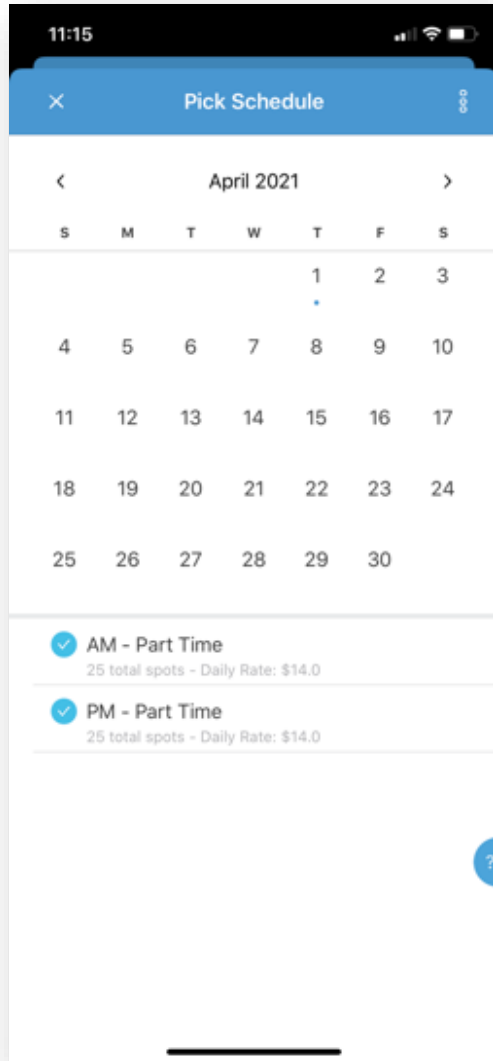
11:15

×

Pick Schedule

‹ April 2021 ›

| S | M | T | W | T | F | S |
|---|---|---|---|---|---|---|
| | | | | 1 | 2 | 3 |
| 4 | 5 | 6 | 7 | 8 | 9 | 10 |
| 11 | 12 | 13 | 14 | 15 | 16 | 17 |
| 18 | 19 | 20 | 21 | 22 | 23 | 24 |
| 25 | 26 | 27 | 28 | 29 | 30 | |

AM - Part Time
25 total spots - Daily Rate: $14.0

PM - Part Time
25 total spots - Daily Rate: $14.0

?